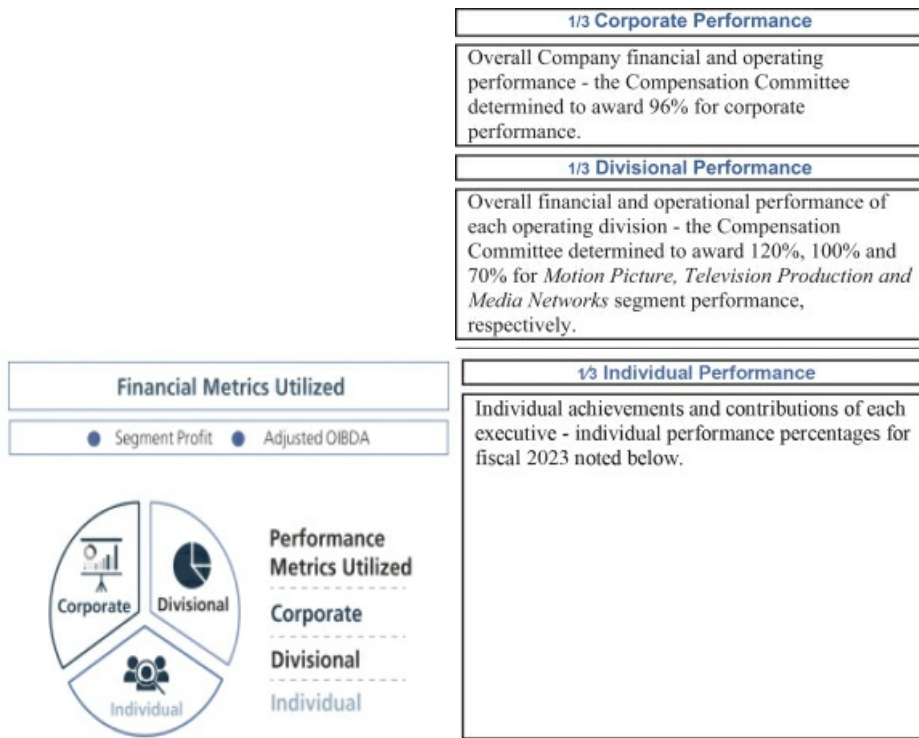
1/3 Corporate Performance

Overall Company financial and operating performance - the Compensation Committee determined to award 96% for corporate performance.

1/3 Divisional Performance

Overall financial and operational performance of each operating division - the Compensation Committee determined to award 120%, 100% and 70% for *Motion Picture, Television Production and Media Networks* segment performance, respectively.

Financial Metrics Utilized

Segment Profit   Adjusted OIBDA

Corporate

Divisional

Individual

Performance Metrics Utilized

Corporate

Divisional

Individual

1/3 Individual Performance

Individual achievements and contributions of each executive - individual performance percentages for fiscal 2023 noted below.